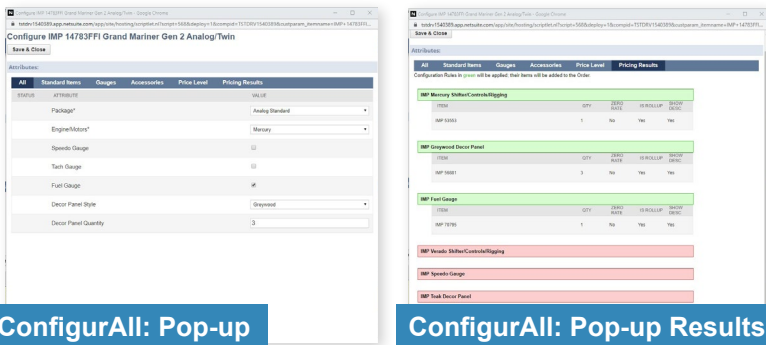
Configure IMP 14783FFI Grand Mariner Gen 2 Analog/Twin - Google Chrome

tstdrv1540389.app.netsuite.com/app/site/hosting/scriptlet.nl?script=568&deploy=1&compid=TSTDRV1540389&custparam_itemname=IMP+14783FFI...

Configure IMP 14783FFI Grand Mariner Gen 2 Analog/Twin

Save & Close

Attributes:

All | Standard Items | Gauges | Accessories | Price Level | Pricing Results

| STATUS | ATTRIBUTE | VALUE |
|---|---|---|
| | Package* | Analog Standard |
| | Engine/Motors* | Mercury |
| | Speedo Gauge | |
| | Tach Gauge | |
| | Fuel Gauge | |
| | Decor Panel Style | Greywood |
| | Decor Panel Quantity | 3 |

ConfigurAll: Pop-up

Configure IMP 14783FFI Grand Mariner Gen 2 Analog/Twin - Google Chrome

tstdrv1540389.app.netsuite.com/app/site/hosting/scriptlet.nl?script=568&deploy=1&compid=TSTDRV1540389&custparam_itemname=IMP+14783FFI...

Save & Close

Attributes:

All | Standard Items | Gauges | Accessories | Price Level | Pricing Results

Configuration Rules in green will be applied, their items will be added to the Order.

IMP Mercury Shifter/Controls/Rigging

| ITEM | QTY | ZERO RATE | IS ROLLUP | SHOW DESC |
|---|---|---|---|---|
| IMP 53553 | 1 | No | Yes | Yes |

IMP Greywood Decor Panel

| ITEM | QTY | ZERO RATE | IS ROLLUP | SHOW DESC |
|---|---|---|---|---|
| IMP 56881 | 3 | No | Yes | Yes |

IMP Fuel Gauge

| ITEM | QTY | ZERO RATE | IS ROLLUP | SHOW DESC |
|---|---|---|---|---|
| IMP 78795 | 1 | No | Yes | Yes |

IMP Verado Shifter/Controls/Rigging

IMP Speedo Gauge

IMP Teak Decor Panel

ConfigurAll: Pop-up Results